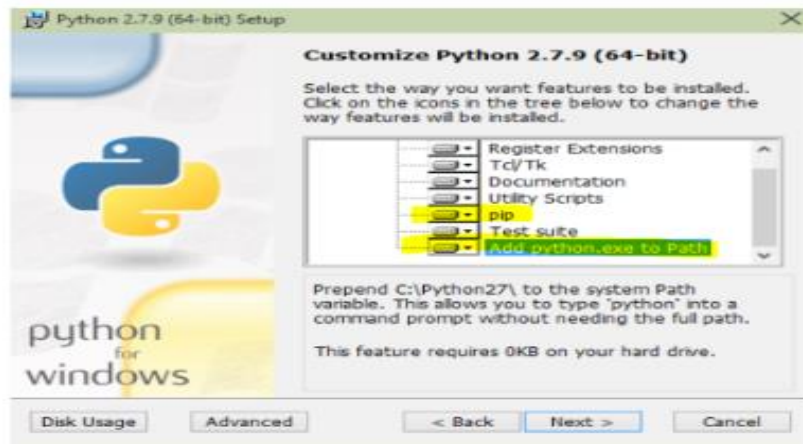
Python 2.7.9 (64-bit) Setup

Customize Python 2.7.9 (64-bit)

Select the way you want features to be installed. Click on the icons in the tree below to change the way features will be installed.

Register Extensions
Tcl/Tk
Documentation
Utility Scripts
pip
Test suite
Add python.exe to Path

Prepend C:\Python27\ to the system Path variable. This allows you to type 'python' into a command prompt without needing the full path.

This feature requires 0KB on your hard drive.

python
for
windows

Disk Usage
Advanced
< Back
Next >
Cancel